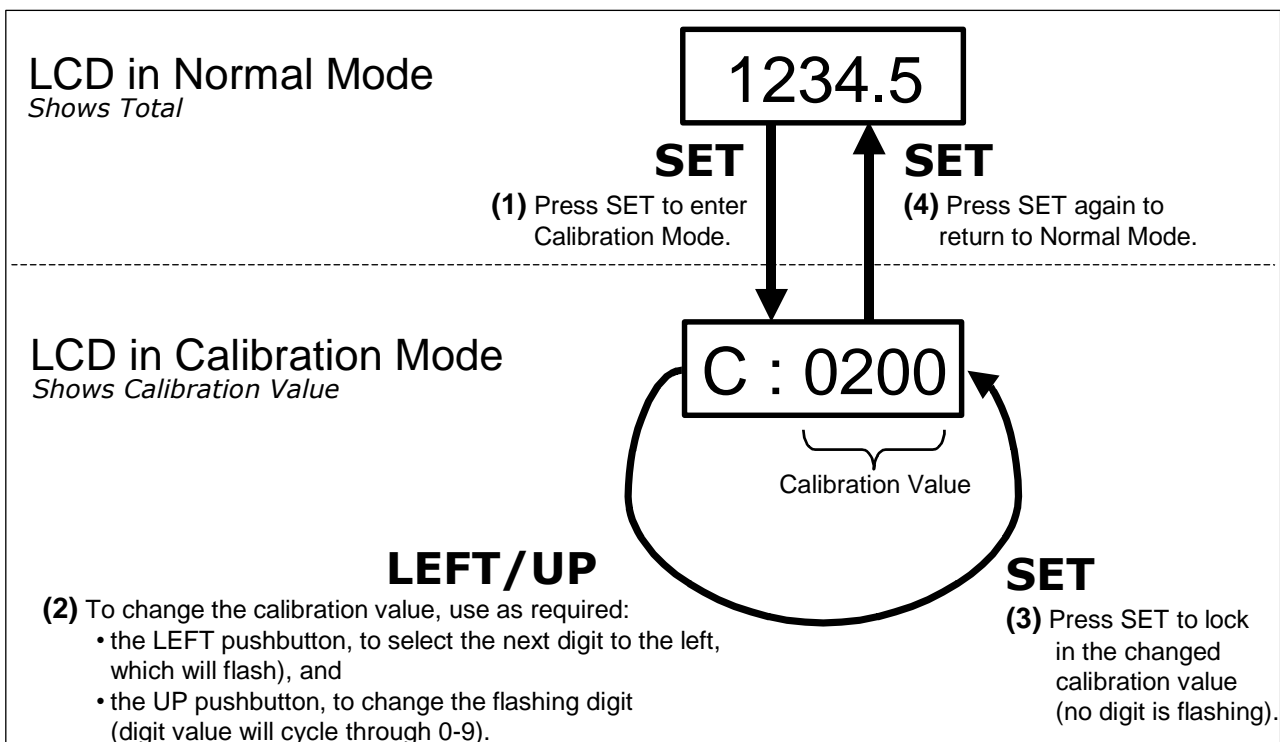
LCD in Normal Mode
*Shows Total*

1234.5

SET

**(1)** Press SET to enter Calibration Mode.

SET

**(4)** Press SET again to return to Normal Mode.

LCD in Calibration Mode
*Shows Calibration Value*

C : 0200

Calibration Value

LEFT/UP

**(2)** To change the calibration value, use as required:
• the LEFT pushbutton, to select the next digit to the left, which will flash), and
• the UP pushbutton, to change the flashing digit (digit value will cycle through 0-9).

SET

**(3)** Press SET to lock in the changed calibration value (no digit is flashing).